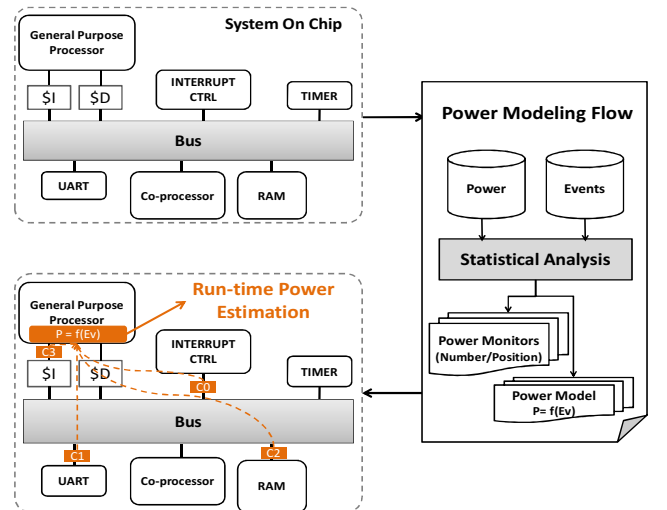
System On Chip

General Purpose Processor

\$I

\$D

INTERRUPT CTRL

TIMER

Bus

UART

Co-processor

RAM

Power Modeling Flow

Power

Events

Statistical Analysis

Power Monitors (Number/Position)

Power Model P= f(Ev)

General Purpose Processor

P = f(Ev)

Run-time Power Estimation

C3

\$I

\$D

INTERRUPT CTRL

C0

TIMER

Bus

C1

C2

UART

Co-processor

RAM